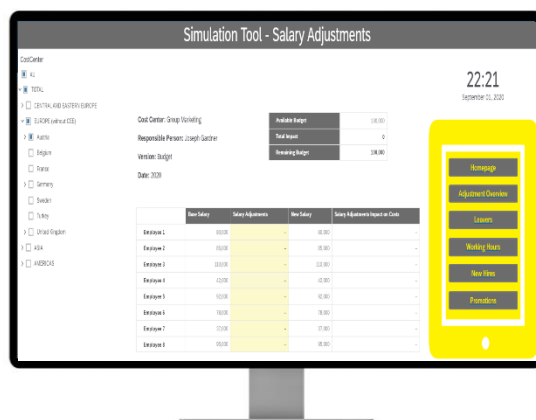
Simulation Tool - Salary Adjustments

CostCenter
ALL
TOTAL
CENTRAL AND EASTERN EUROPE
EUROPE (without CEE)
Austria
Belgium
France
Germany
Sweden
Turkey
United Kingdom
ASIA
AMERICAS

Cost Center: Group Marketing
Responsible Person: Joseph Gardner
Version: Budget
Date: 2020

| Available Budget | 100.000 |
|---|---|
| Total Impact | 0 |
| Remaining Budget | 100.000 |

22:21
September 03, 2020

| | Base Salary | Salary Adjustments | New Salary | Salary Adjustments Impact on Costs |
|---|---|---|---|---|
| Employee 1 | 80.000 | - | 80.000 | - |
| Employee 2 | 95.000 | - | 95.000 | - |
| Employee 3 | 110.000 | - | 110.000 | - |
| Employee 4 | 65.000 | - | 65.000 | - |
| Employee 5 | 92.000 | - | 92.000 | - |
| Employee 6 | 78.000 | - | 78.000 | - |
| Employee 7 | 57.000 | - | 57.000 | - |
| Employee 8 | 99.000 | - | 99.000 | - |

Homepage
Adjustment Overview
Leavers
Working Hours
New Hires
Promotions